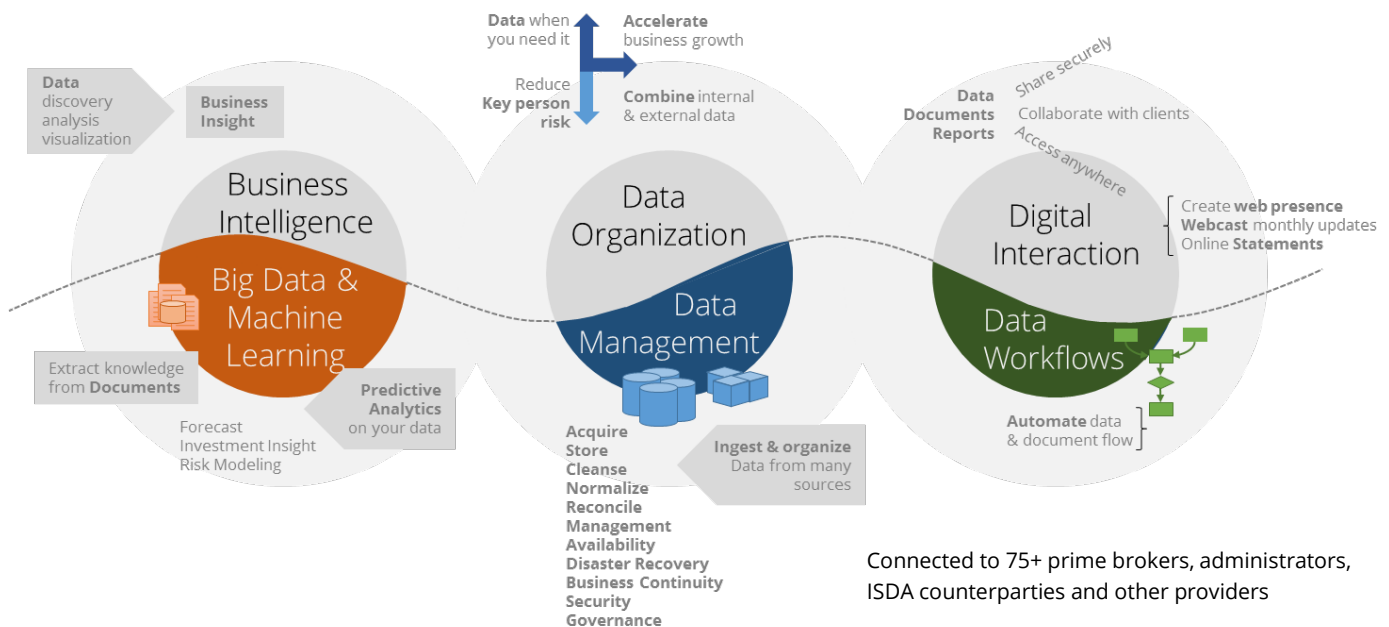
Data discovery analysis visualization

Business Insight

Business Intelligence

Big Data & Machine Learning

Extract knowledge from Documents

Predictive Analytics on your data

Forecast
Investment Insight
Risk Modeling

Data when you need it

Accelerate business growth

Reduce Key person risk

Combine internal & external data

Data Organization

Data Management

Acquire
Store
Cleanse
Normalize
Reconcile
Management
Availability
Disaster Recovery
Business Continuity
Security
Governance

Ingest & organize
Data from many sources

Data
Documents
Reports

Share securely

Collaborate with clients

Access anywhere

Digital Interaction

Create web presence
Webcast monthly updates
Online Statements

Data Workflows

Automate data & document flow

Connected to 75+ prime brokers, administrators, ISDA counterparties and other providers